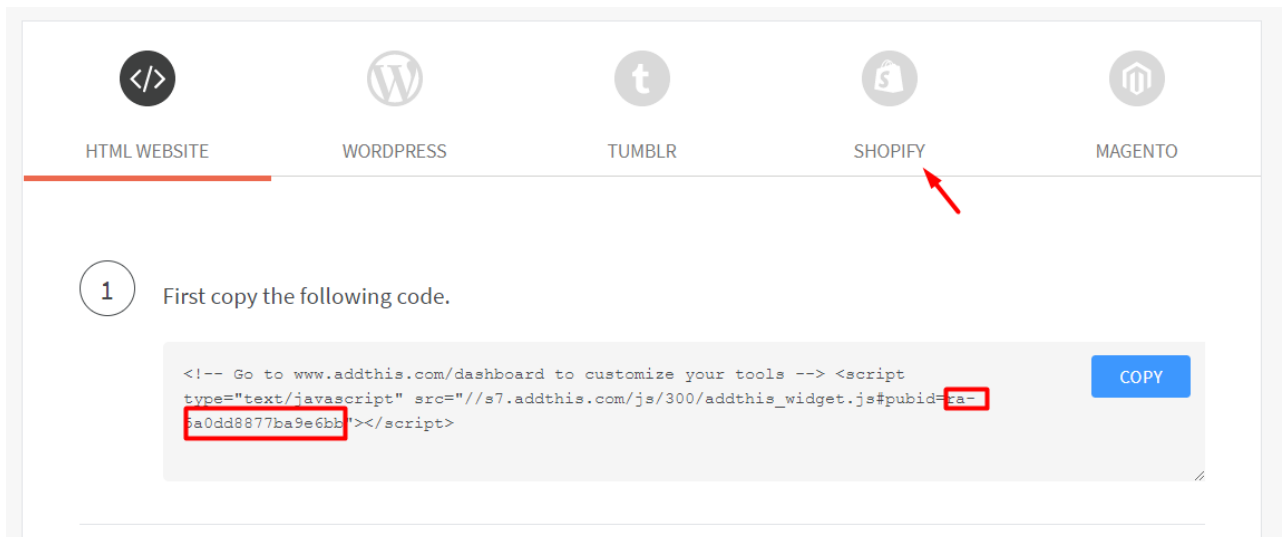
HTML WEBSITE

WORDPRESS

TUMBLR

SHOPIFY

MAGENTO

1

First copy the following code.

<!-- Go to www.addthis.com/dashboard to customize your tools --> <script type="text/javascript" src="//s7.addthis.com/js/300/addthis_widget.js#pubid=ra-5a0dd8877ba9e6bb"></script>

COPY